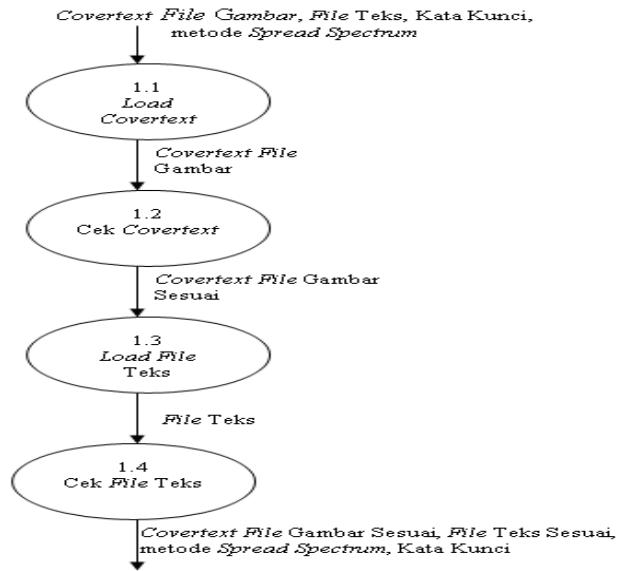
Covertext File Gambar, File Teks, Kata Kunci, metode Spread Spectrum

1.1
Load
Covertext

Covertext File
Gambar

1.2
Cek Covertext

Covertext File Gambar
Sesuai

1.3
Load File
Teks

File Teks

1.4
Cek File Teks

Covertext File Gambar Sesuai, File Teks Sesuai, metode Spread Spectrum, Kata Kunci